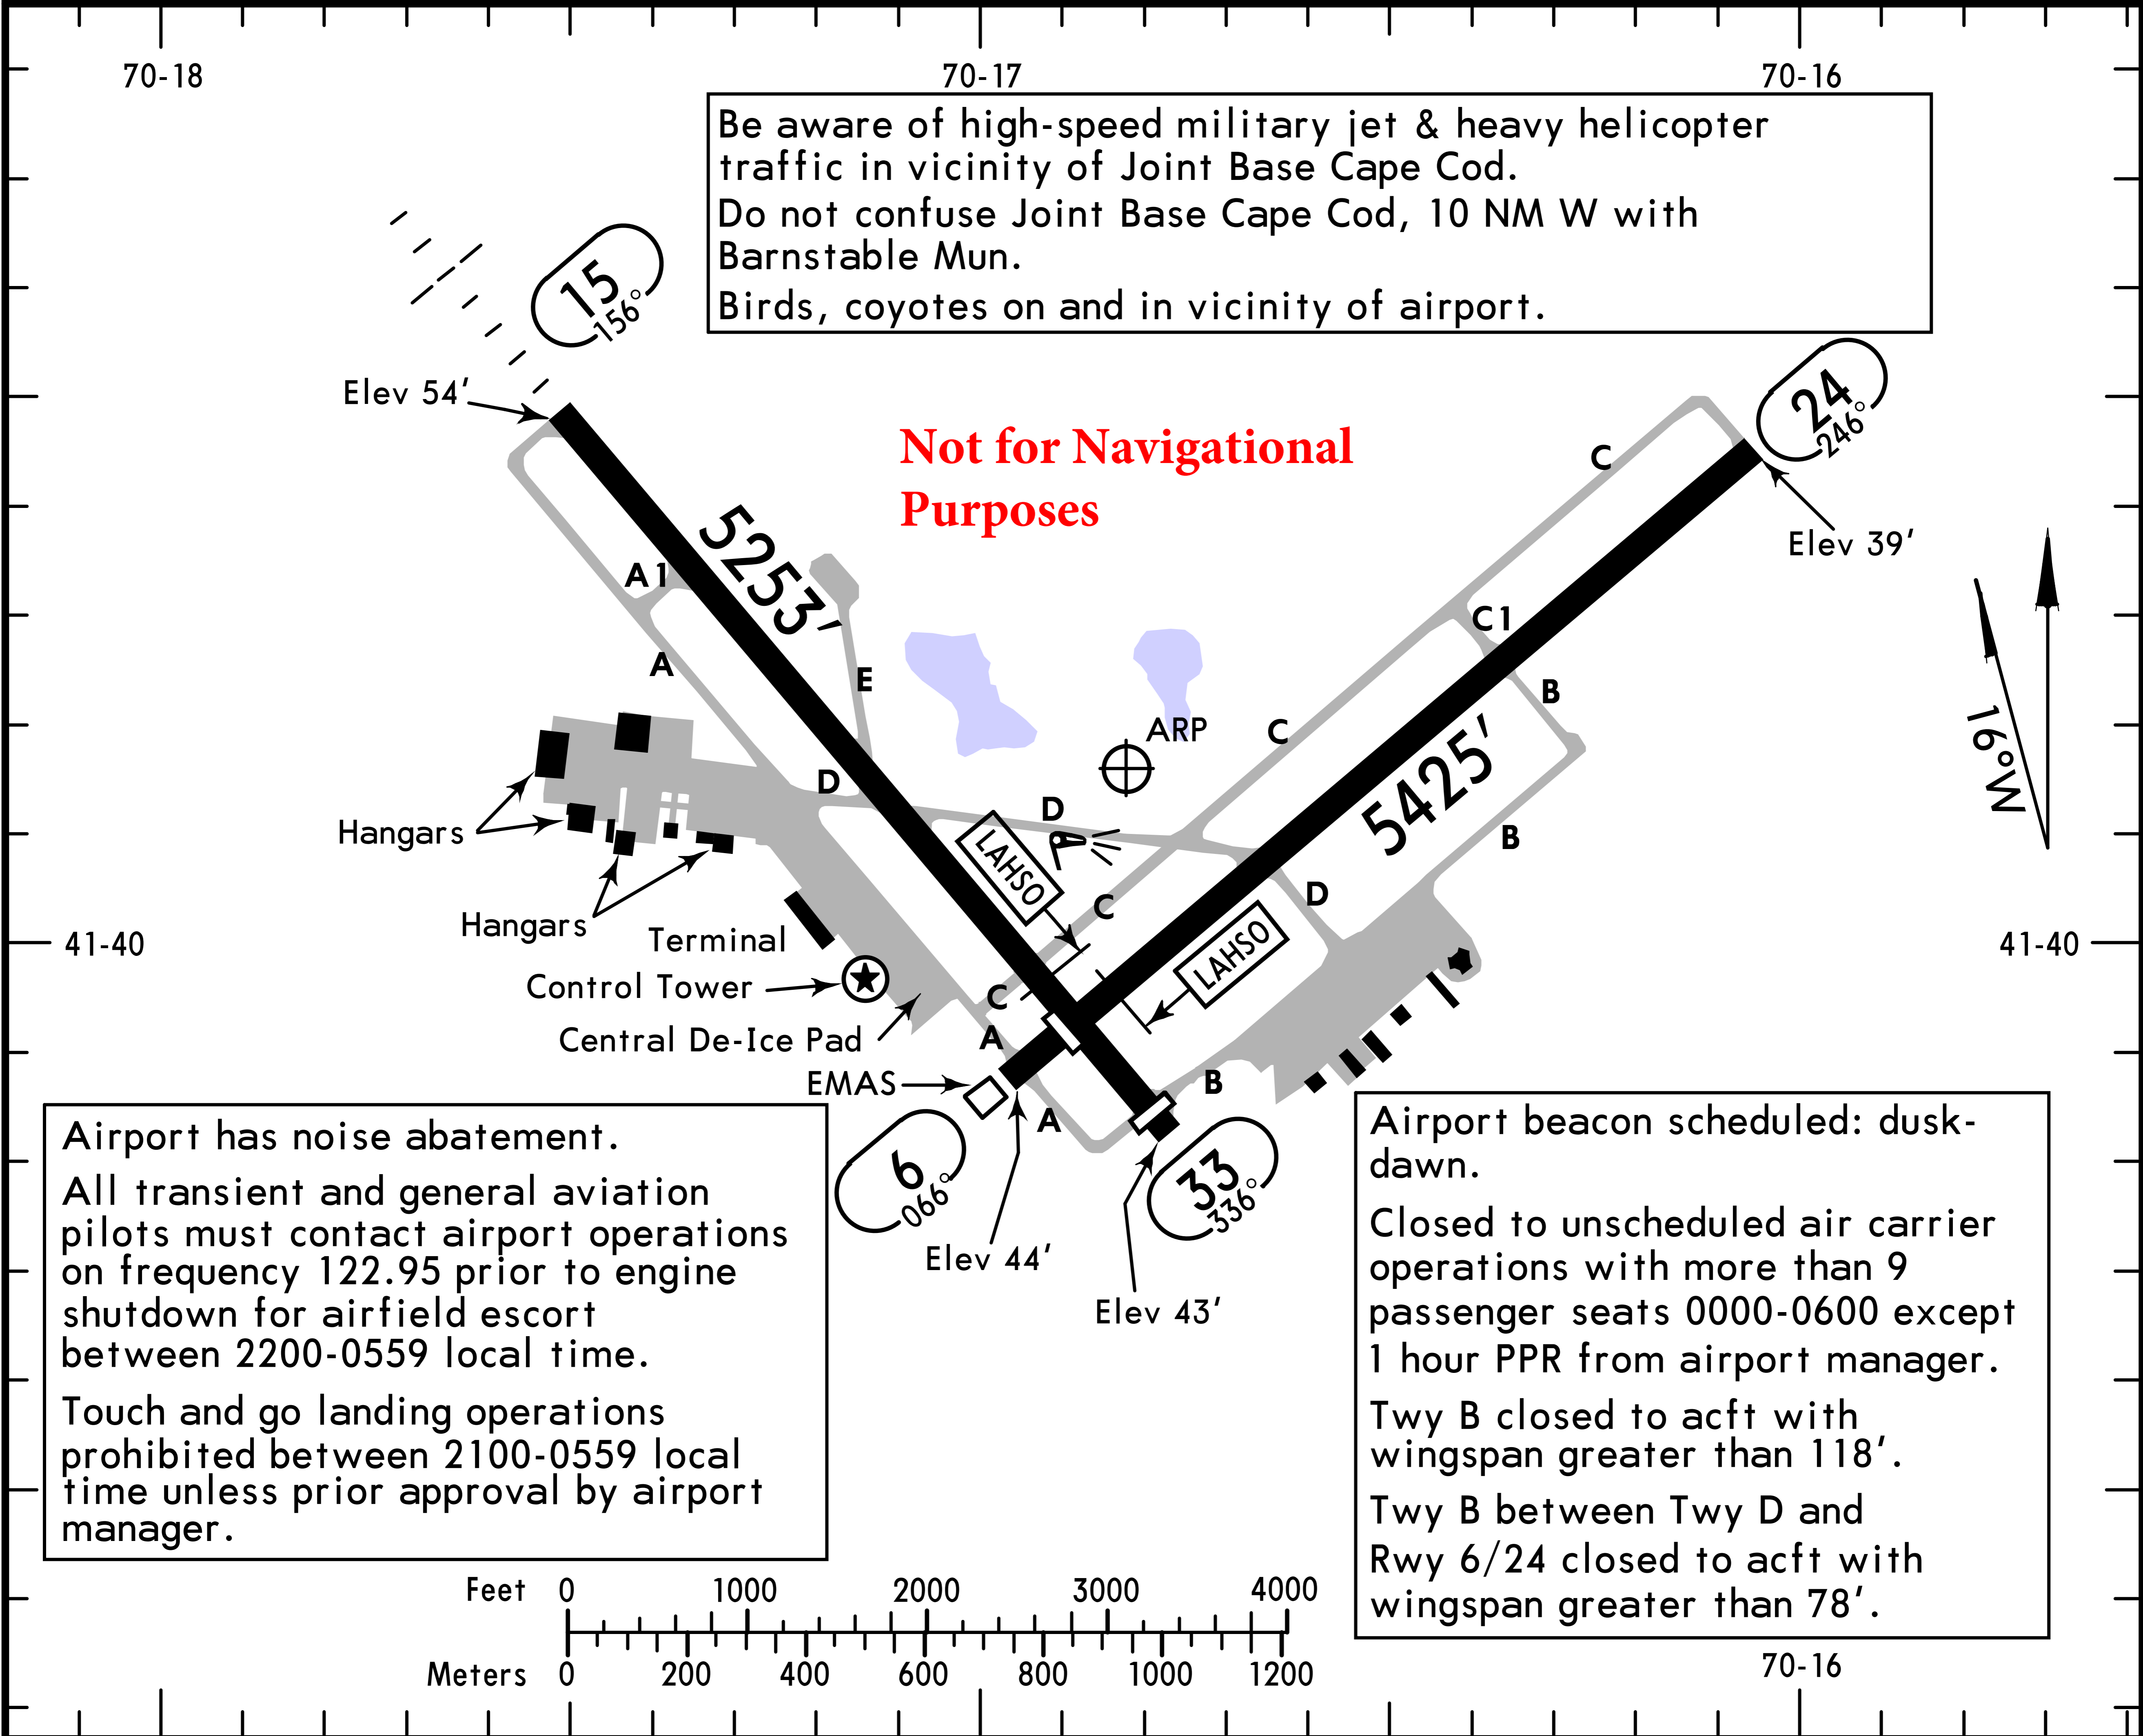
70-18

70-17

70-16

Be aware of high-speed military jet & heavy helicopter traffic in vicinity of Joint Base Cape Cod.

Do not confuse Joint Base Cape Cod, 10 NM W with Barnstable Mun.

Birds, coyotes on and in vicinity of airport.

15
156°

Elev 54′

Not for Navigational Purposes

24
246°

C

Elev 39′

5253′

A1

C1

A

E

B

ARP

C

D

D

5425′

Hangars

LAHSO

Hangars

C

D

B

Terminal

LAHSO

41-40

41-40

Control Tower

C

Central De-Ice Pad

A

EMAS

B

A

6
066°

33
336°

Elev 44′

Elev 43′

16°W

Airport has noise abatement.

All transient and general aviation pilots must contact airport operations on frequency 122.95 prior to engine shutdown for airfield escort between 2200-0559 local time.

Touch and go landing operations prohibited between 2100-0559 local time unless prior approval by airport manager.

Airport beacon scheduled: dusk-dawn.

Closed to unscheduled air carrier operations with more than 9 passenger seats 0000-0600 except 1 hour PPR from airport manager.

Twy B closed to acft with wingspan greater than 118′.

Twy B between Twy D and Rwy 6/24 closed to acft with wingspan greater than 78′.

Feet 0 1000 2000 3000 4000

Meters 0 200 400 600 800 1000 1200

70-16